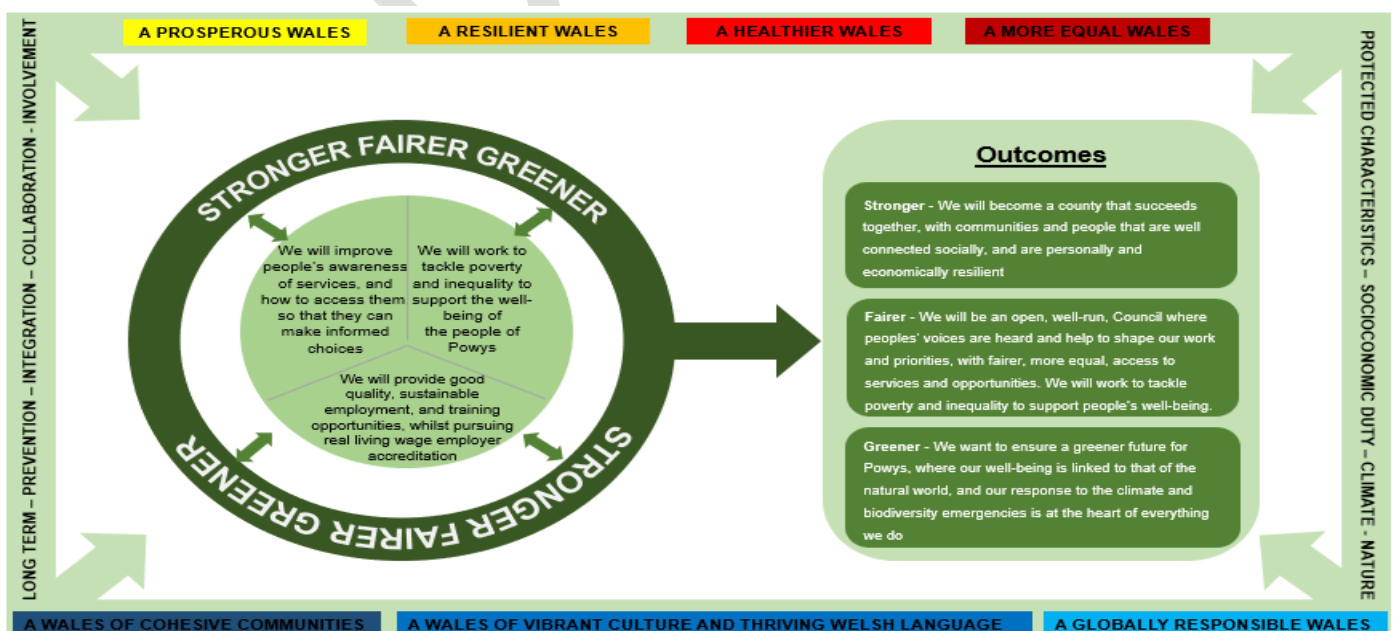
A PROSPEROUS WALES

A RESILIENT WALES

A HEALTHIER WALES

A MORE EQUAL WALES

LONG TERM – PREVENTION – INTEGRATION – COLLABORATION - INVOLVEMENT

PROTECTED CHARACTERISTICS – SOCIOECONOMIC DUTY – CLIMATE - NATURE

STRONGER FAIRER GREENER

We will improve people's awareness of services, and how to access them so that they can make informed choices

We will work to tackle poverty and inequality to support the well-being of the people of Powys

We will provide good quality, sustainable employment, and training opportunities, whilst pursuing real living wage employer accreditation

STRONGER FAIRER GREENER

Outcomes

Stronger - We will become a county that succeeds together, with communities and people that are well connected socially, and are personally and economically resilient

Fairer - We will be an open, well-run, Council where peoples' voices are heard and help to shape our work and priorities, with fairer, more equal, access to services and opportunities. We will work to tackle poverty and inequality to support people's well-being.

Greener - We want to ensure a greener future for Powys, where our well-being is linked to that of the natural world, and our response to the climate and biodiversity emergencies is at the heart of everything we do

A WALES OF COHESIVE COMMUNITIES

A WALES OF VIBRANT CULTURE AND THRIVING WELSH LANGUAGE

A GLOBALLY RESPONSIBLE WALES